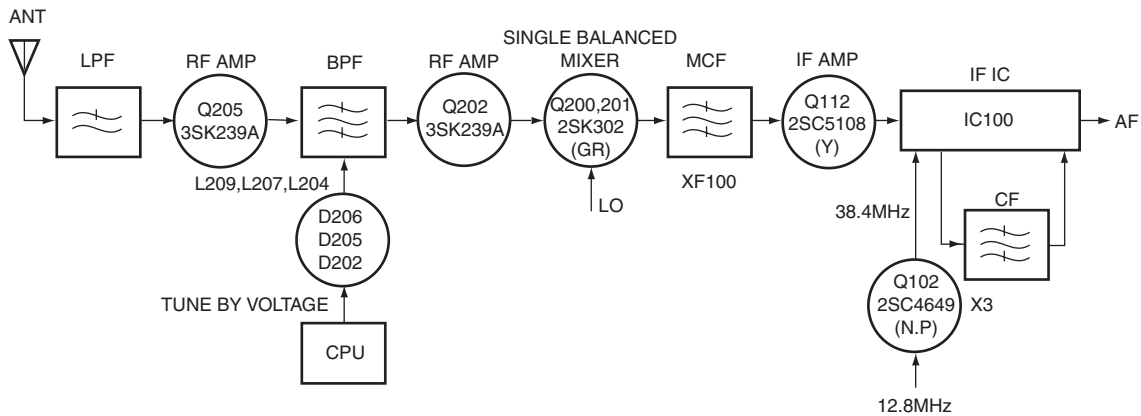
ANT

LPF

RF AMP
Q205
3SK239A

BPF

L209,L207,L204

D206
D205
D202

TUNE BY VOLTAGE

CPU

RF AMP
Q202
3SK239A

SINGLE BALANCED
MIXER
Q200,201
2SK302
(GR)

LO

MCF

XF100

IF AMP
Q112
2SC5108
(Y)

IF IC
IC100

AF

CF

38.4MHz

Q102
2SC4649
(N.P)

X3

12.8MHz